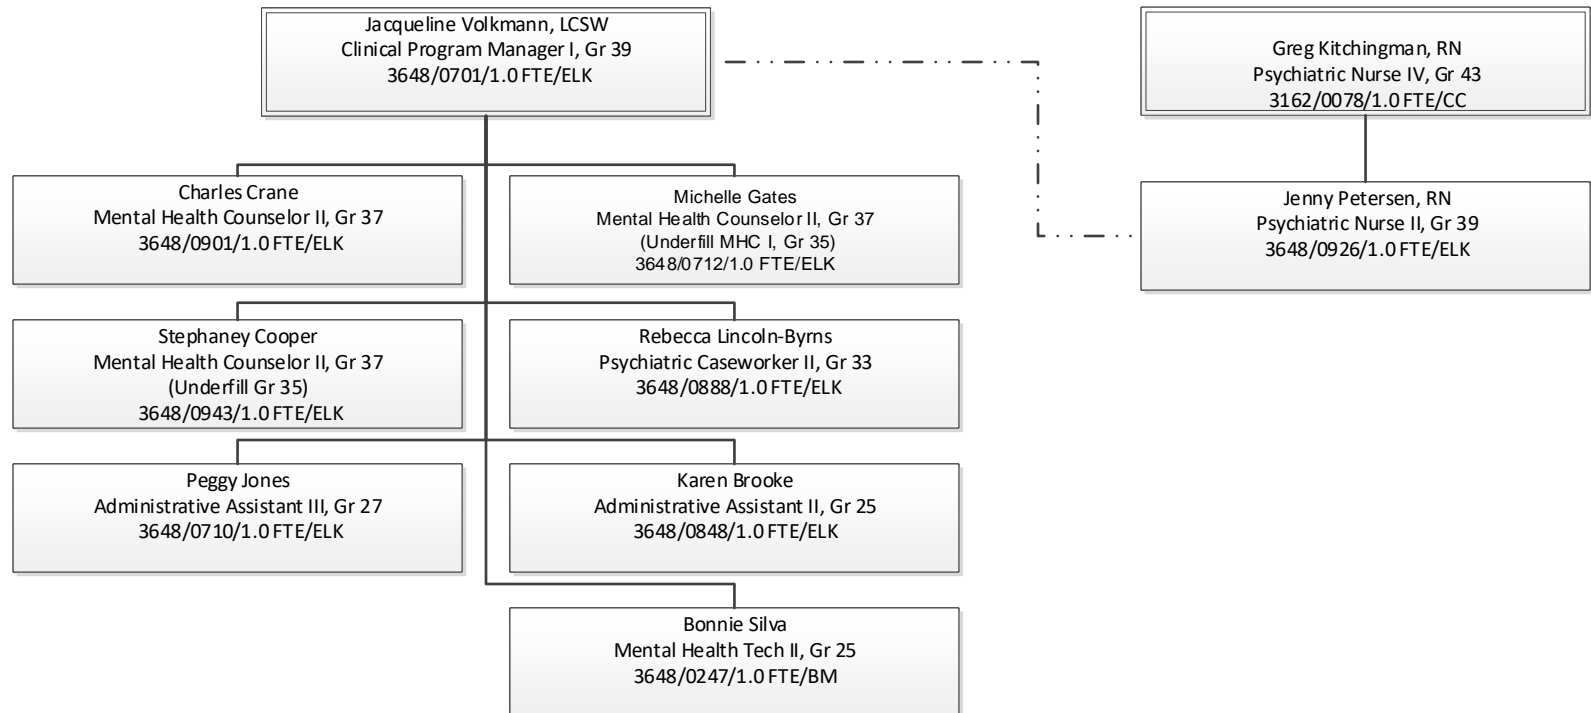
Jacqueline Volkmann, LCSW
Clinical Program Manager I, Gr 39
3648/0701/1.0 FTE/ELK

Greg Kitchingman, RN
Psychiatric Nurse IV, Gr 43
3162/0078/1.0 FTE/CC

Charles Crane
Mental Health Counselor II, Gr 37
3648/0901/1.0 FTE/ELK

Michelle Gates
Mental Health Counselor II, Gr 37
(Underfill MHC I, Gr 35)
3648/0712/1.0 FTE/ELK

Jenny Petersen, RN
Psychiatric Nurse II, Gr 39
3648/0926/1.0 FTE/ELK

Stephaney Cooper
Mental Health Counselor II, Gr 37
(Underfill Gr 35)
3648/0943/1.0 FTE/ELK

Rebecca Lincoln-Byrns
Psychiatric Caseworker II, Gr 33
3648/0888/1.0 FTE/ELK

Peggy Jones
Administrative Assistant III, Gr 27
3648/0710/1.0 FTE/ELK

Karen Brooke
Administrative Assistant II, Gr 25
3648/0848/1.0 FTE/ELK

Bonnie Silva
Mental Health Tech II, Gr 25
3648/0247/1.0 FTE/BM